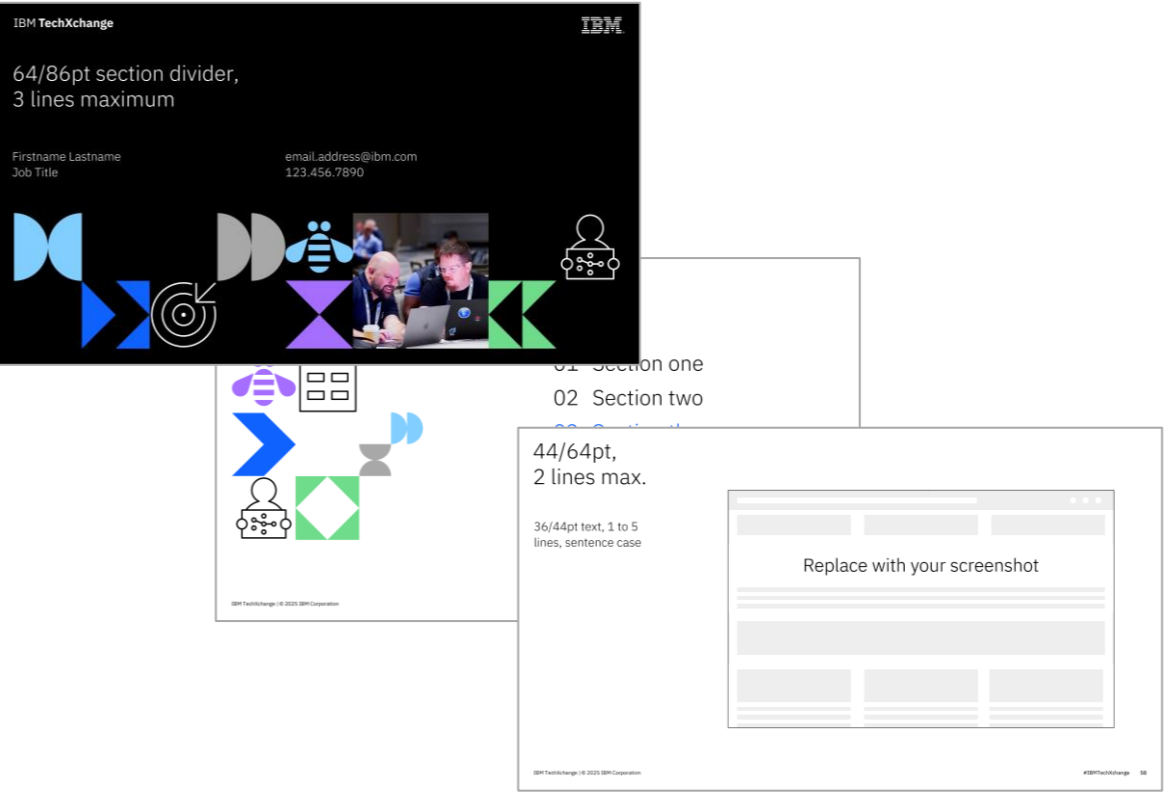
IBM TechXchange

IBM

64/86pt section divider, 3 lines maximum

Firstname Lastname
Job Title

email.address@ibm.com
123.456.7890

01 Section one
02 Section two
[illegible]

IBM TechXchange | © 2025 IBM Corporation

44/64pt, 2 lines max.

36/44pt text, 1 to 5 lines, sentence case

Replace with your screenshot

IBM TechXchange | © 2025 IBM Corporation

#IBMTechXchange 58